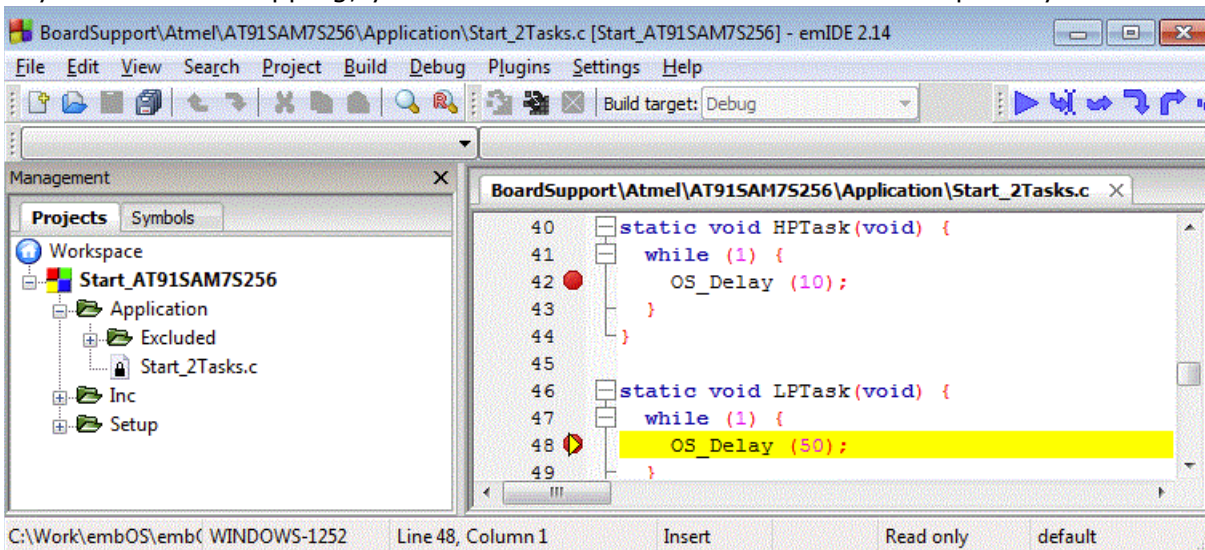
BoardSupport\Atmel\AT91SAM7S256\Application\Start_2Tasks.c [Start_AT91SAM7S256] - emIDE 2.14

File Edit View Search Project Build Debug Plugins Settings Help

Build target: Debug

Management

Projects Symbols

Workspace
Start_AT91SAM7S256
Application
Excluded
Start_2Tasks.c
Inc
Setup

BoardSupport\Atmel\AT91SAM7S256\Application\Start_2Tasks.c

40 static void HPTask(void) {
41 while (1) {
42 OS_Delay (10);
43 }
44 }
45
46 static void LPTask(void) {
47 while (1) {
48 OS_Delay (50);
49 }

C:\Work\embOS\emb( WINDOWS-1252 Line 48, Column 1 Insert Read only default